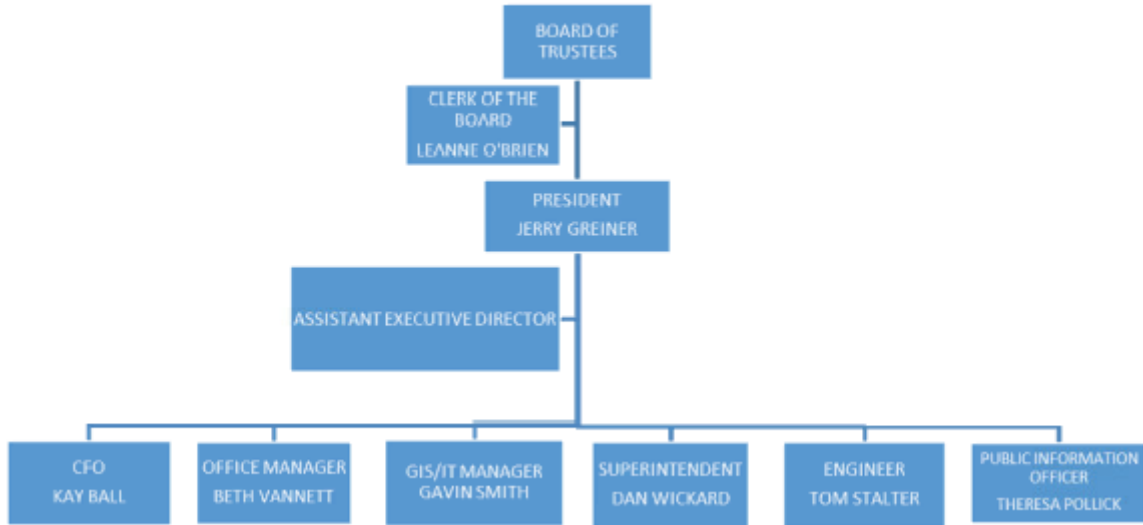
BOARD OF TRUSTEES

CLERK OF THE BOARD
LEANNE O'BRIEN

PRESIDENT
JERRY GREINER

ASSISTANT EXECUTIVE DIRECTOR

CFO
KAY BALL

OFFICE MANAGER
BETH VANNETT

GIS/IT MANAGER
GAVIN SMITH

SUPERINTENDENT
DAN WICKARD

ENGINEER
TOM STALTER

PUBLIC INFORMATION OFFICER
THERESA POLLICK